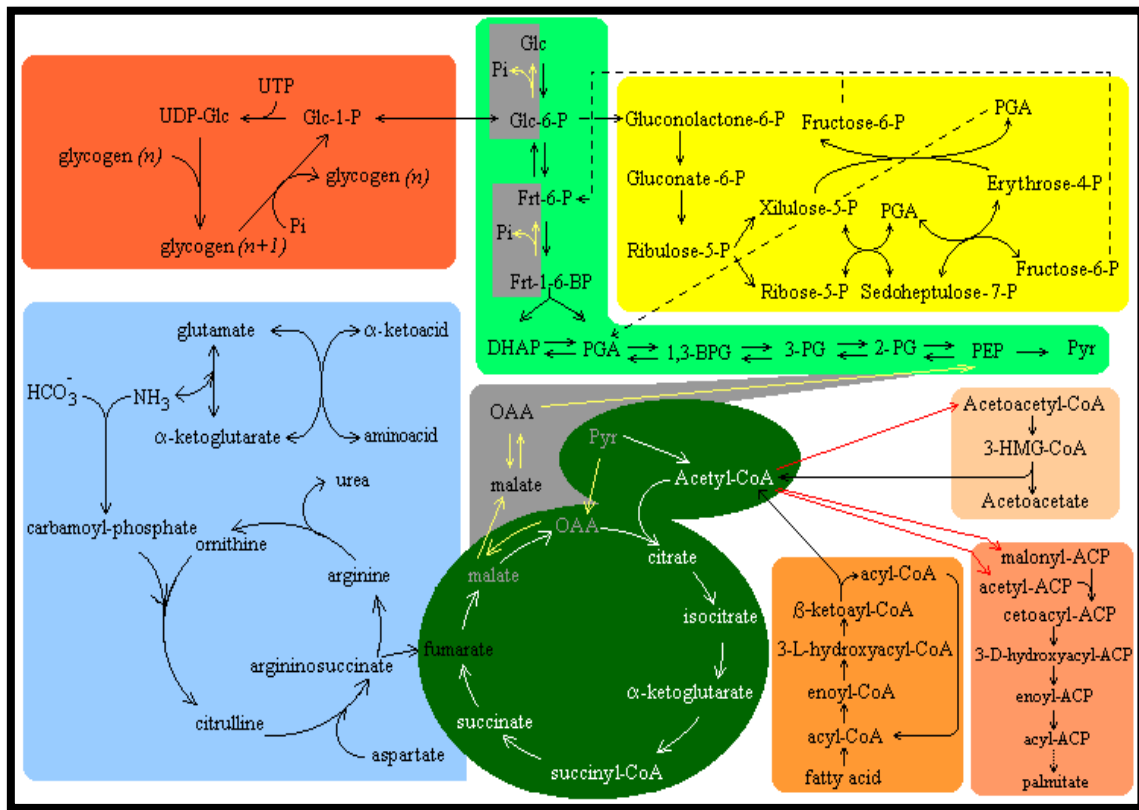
UTP
UDP-Glc
Glc-1-P
glycogen (n)
glycogen (n)
Pi
glycogen (n+1)

Glc
Pi
Glc-6-P
Frt-6-P
Pi
Frt-1-6-BP

Gluconolactone-6-P
Fructose-6-P
PGA
Gluconate-6-P
Erythrose-4-P
Xilulose-5-P
PGA
Ribulose-5-P
Ribose-5-P
Sedoheptulose-7-P
Fructose-6-P

DHAP
PGA
1,3-BPG
3-PG
2-PG
PEP
Pyr

glutamate
α-ketoacid
$HCO_3^-$
$NH_3$
α-ketoglutarate
aminoacid
urea
carbamoyl-phosphate
ornithine
arginine
argininosuccinate
citrulline
aspartate

OAA
Pyr
Acetyl-CoA
malate
OAA
citrate
malate
isocitrate
fumarate
α-ketoglutarate
succinate
succinyl-CoA

Acetoacetyl-CoA
3-HMG-CoA
Acetoacetate

acyl-CoA
ß-ketoayl-CoA
3-L-hydroxyacyl-CoA
enoyl-CoA
acyl-CoA
fatty acid

malonyl-ACP
acetyl-ACP
cetoacyl-ACP
3-D-hydroxyacyl-ACP
enoyl-ACP
acyl-ACP
palmitate